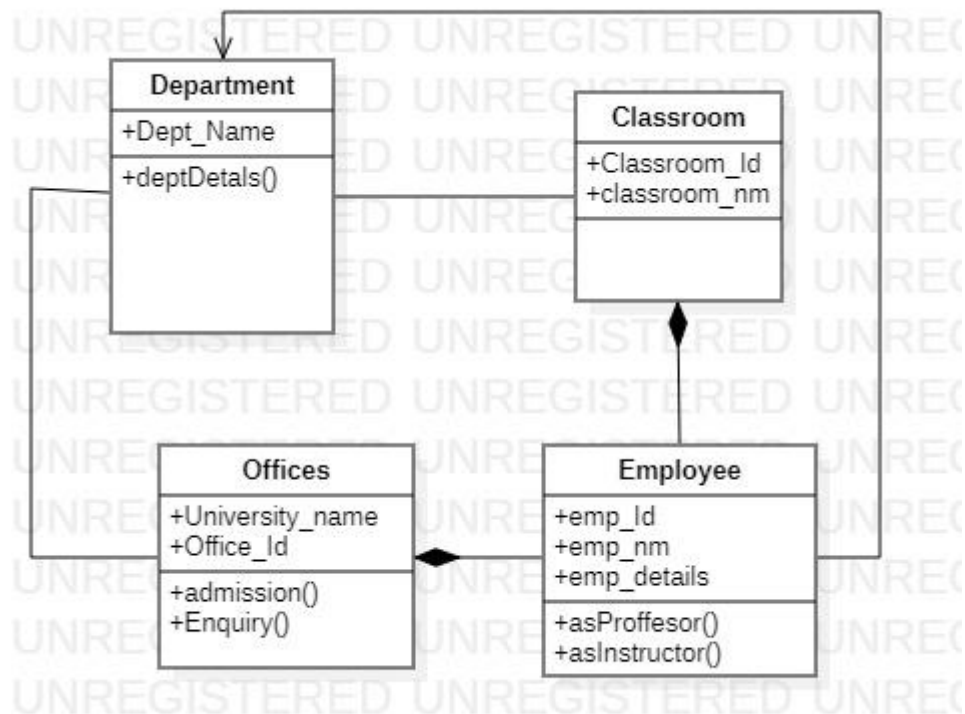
Department
+Dept_Name
+deptDetals()

Classroom
+Classroom_Id
+classroom_nm

Offices
+University_name
+Office_Id
+admission()
+Enquiry()

Employee
+emp_Id
+emp_nm
+emp_details
+asProffesor()
+asInstructor()

UNREGISTERED UNREGISTERED UNREGISTERED